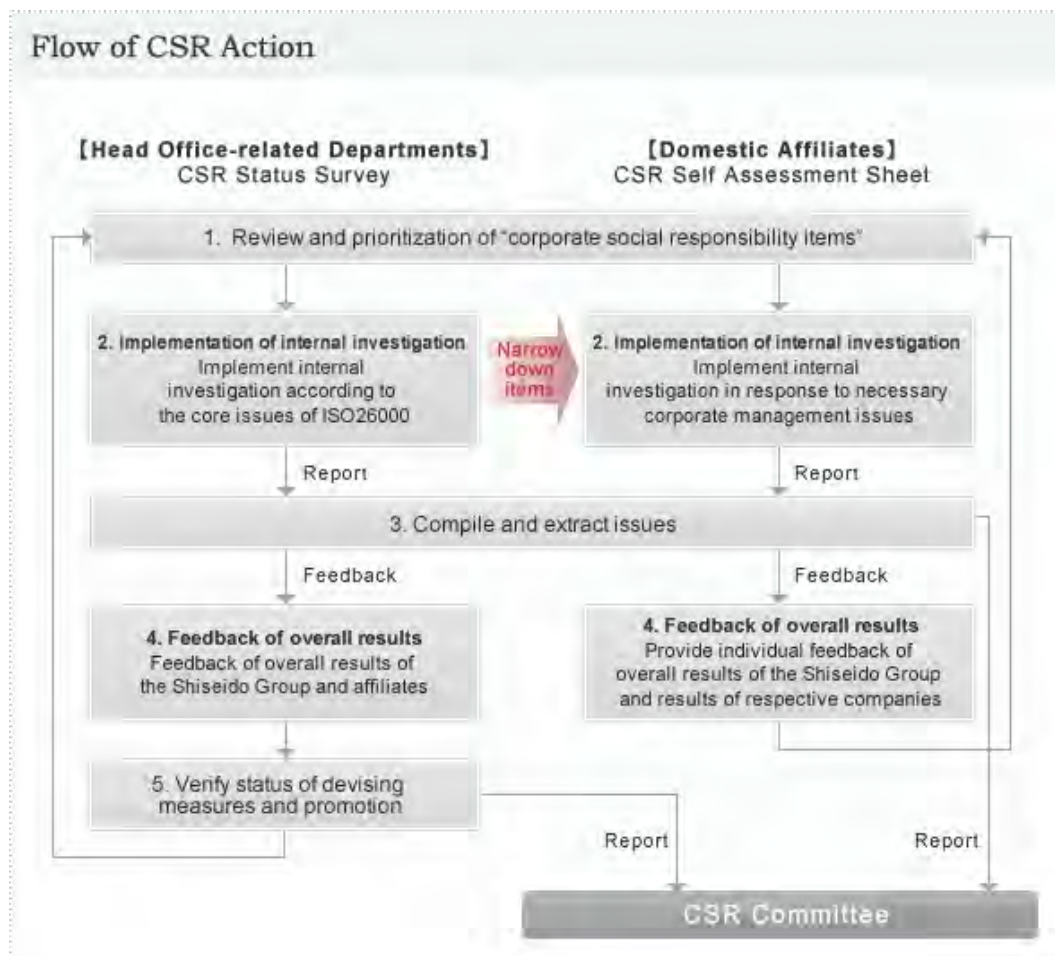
Flow of CSR Action

【Head Office-related Departments】
CSR Status Survey

【Domestic Affiliates】
CSR Self Assessment Sheet

1. Review and prioritization of "corporate social responsibility items"

2. Implementation of internal investigation
Implement internal investigation according to the core issues of ISO26000

Narrow down items

2. Implementation of internal investigation
Implement internal investigation in response to necessary corporate management issues

Report

Report

3. Compile and extract issues

Feedback

Feedback

4. Feedback of overall results
Feedback of overall results of the Shiseido Group and affiliates

4. Feedback of overall results
Provide individual feedback of overall results of the Shiseido Group and results of respective companies

5. Verify status of devising measures and promotion

Report

Report

CSR Committee